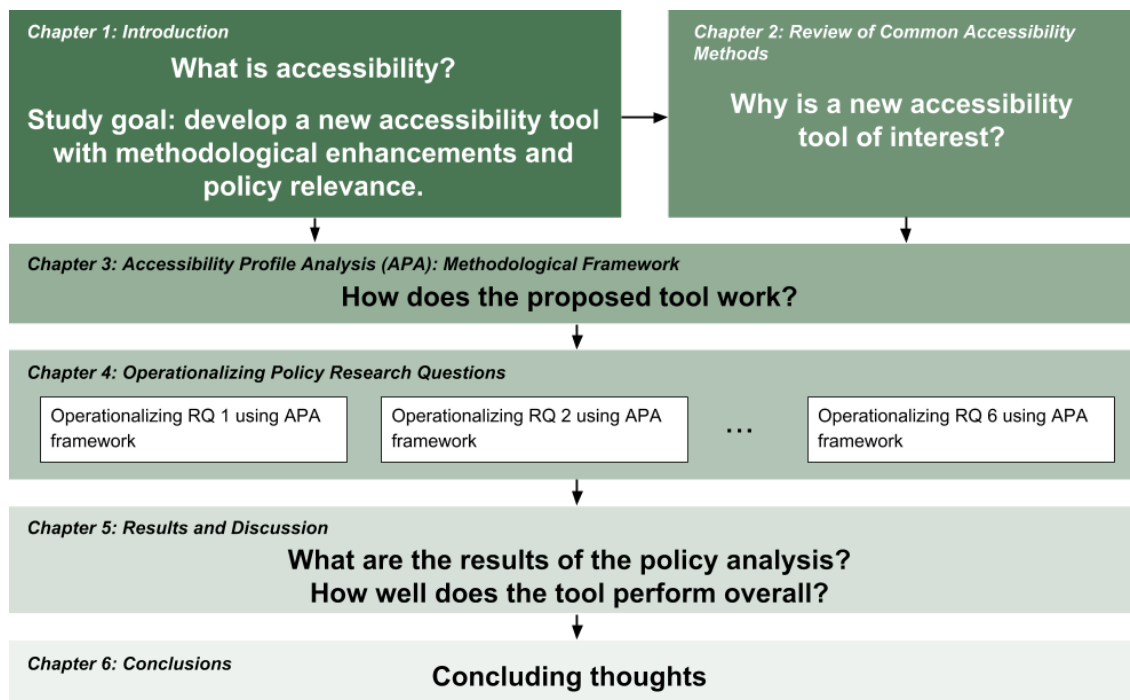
Chapter 1: Introduction

What is accessibility?

Study goal: develop a new accessibility tool with methodological enhancements and policy relevance.

Chapter 2: Review of Common Accessibility Methods

Why is a new accessibility tool of interest?

Chapter 3: Accessibility Profile Analysis (APA): Methodological Framework

How does the proposed tool work?

Chapter 4: Operationalizing Policy Research Questions

Operationalizing RQ 1 using APA framework

Operationalizing RQ 2 using APA framework

...

Operationalizing RQ 6 using APA framework

Chapter 5: Results and Discussion

What are the results of the policy analysis?
How well does the tool perform overall?

Chapter 6: Conclusions

Concluding thoughts